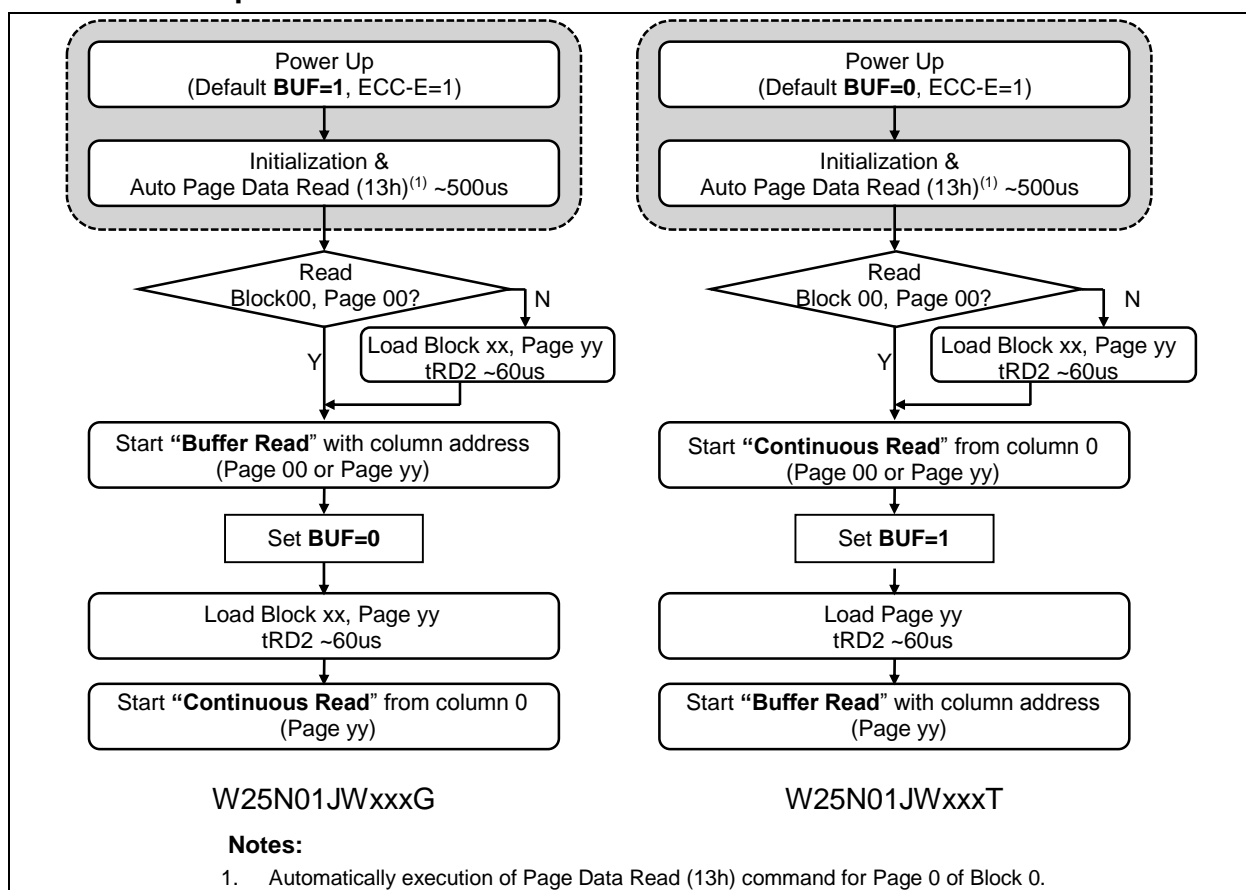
Power Up
(Default **BUF=1**, ECC-E=1)

Initialization &
Auto Page Data Read (13h)$^{(1)}$ ~500us

Read
Block00, Page 00?

N

Y

Load Block xx, Page yy
tRD2 ~60us

Start **"Buffer Read"** with column address
(Page 00 or Page yy)

Set **BUF=0**

Load Block xx, Page yy
tRD2 ~60us

Start **"Continuous Read"** from column 0
(Page yy)

W25N01JWxxxG

Power Up
(Default **BUF=0**, ECC-E=1)

Initialization &
Auto Page Data Read (13h)$^{(1)}$ ~500us

Read
Block 00, Page 00?

N

Y

Load Block xx, Page yy
tRD2 ~60us

Start **"Continuous Read"** from column 0
(Page 00 or Page yy)

Set **BUF=1**

Load Page yy
tRD2 ~60us

Start **"Buffer Read"** with column address
(Page yy)

W25N01JWxxxT

**Notes:**

1. Automatically execution of Page Data Read (13h) command for Page 0 of Block 0.